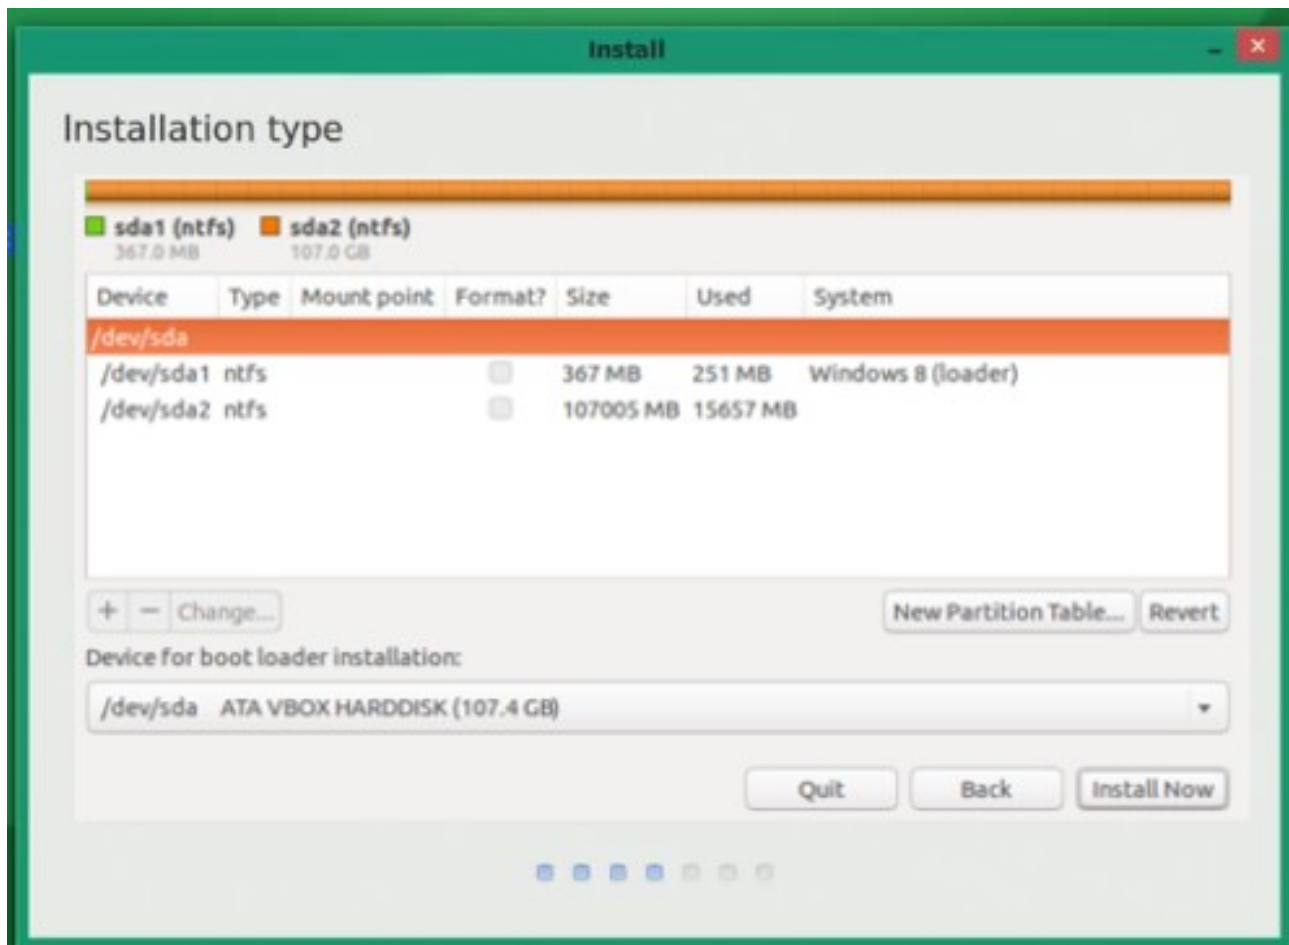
Install

Installation type

sda1 (ntfs) 367.0 MB
sda2 (ntfs) 107.0 GB

| Device | Type | Mount point | Format? | Size | Used | System |
|---|---|---|---|---|---|---|
| /dev/sda | | | | | | |
| /dev/sda1 | ntfs | | | 367 MB | 251 MB | Windows 8 (loader) |
| /dev/sda2 | ntfs | | | 107005 MB | 15657 MB | |

+ − Change...

New Partition Table... Revert

Device for boot loader installation:

/dev/sda ATA VBOX HARDDISK (107.4 GB)

Quit Back Install Now